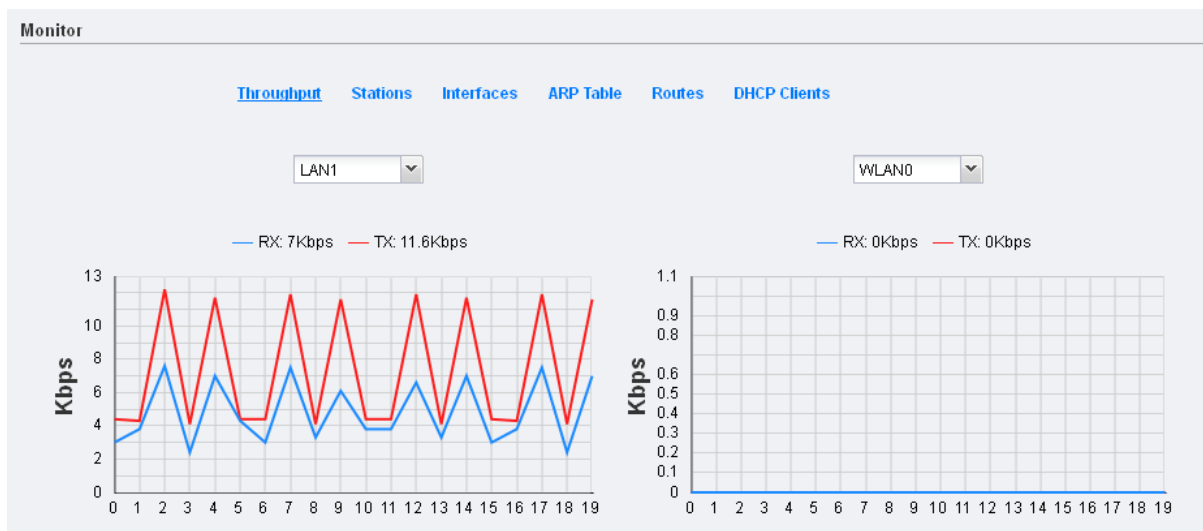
Monitor

Throughput Stations Interfaces ARP Table Routes DHCP Clients

LAN1

WLAN0

RX: 7Kbps TX: 11.6Kbps

RX: 0Kbps TX: 0Kbps

13
10
8
6
4
2
0
Kbps
0 1 2 3 4 5 6 7 8 9 10 11 12 13 14 15 16 17 18 19

1.1
1
0.9
0.8
0.6
0.5
0.4
0.3
0.2
0.1
0
Kbps
0 1 2 3 4 5 6 7 8 9 10 11 12 13 14 15 16 17 18 19